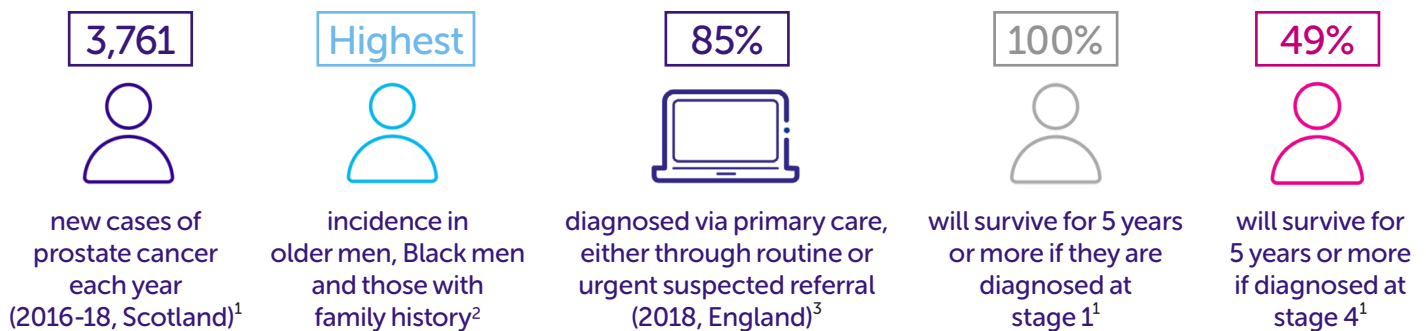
3,761

new cases of prostate cancer each year (2016-18, Scotland)$^1$

Highest

incidence in older men, Black men and those with family history$^2$

85%

diagnosed via primary care, either through routine or urgent suspected referral (2018, England)$^3$

100%

will survive for 5 years or more if they are diagnosed at stage 1$^1$

49%

will survive for 5 years or more if diagnosed at stage 4$^1$